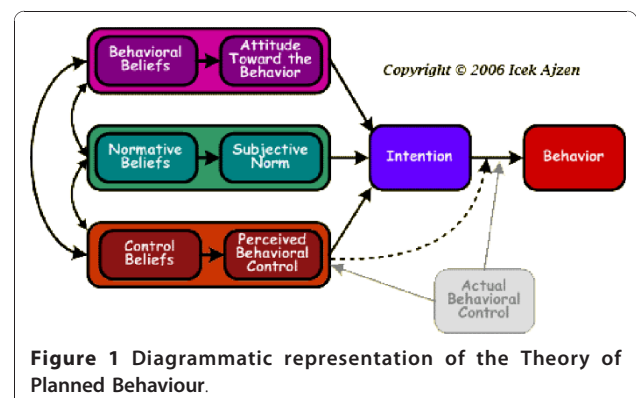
Behavioral Beliefs

Attitude Toward the Behavior

Copyright © 2006 Icek Ajzen

Normative Beliefs

Subjective Norm

Intention

Behavior

Control Beliefs

Perceived Behavioral Control

Actual Behavioral Control

**Figure 1** Diagrammatic representation of the Theory of Planned Behaviour.